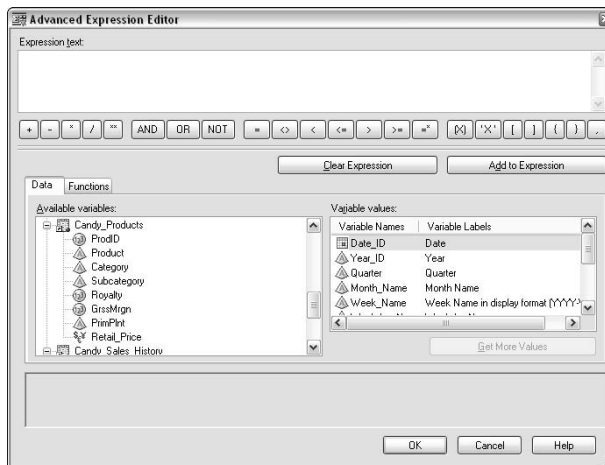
Advanced Expression Editor

Expression text:

+ - * / ** AND OR NOT = <> < <= > >= =* (X) 'X' [ ] { } ,

Clear Expression

Add to Expression

Data Functions

Available variables:

Candy_Products
ProdID
Product
Category
Subcategory
Royalty
GrssMrgn
PrimPlnt
Retail_Price
Candy_Sales_History

Variable values:

| Variable Names | Variable Labels |
|---|---|
| Date_ID | Date |
| Year_ID | Year |
| Quarter | Quarter |
| Month_Name | Month Name |
| Week_Name | Week Name in display format (YYYY- |

Get More Values

OK Cancel Help